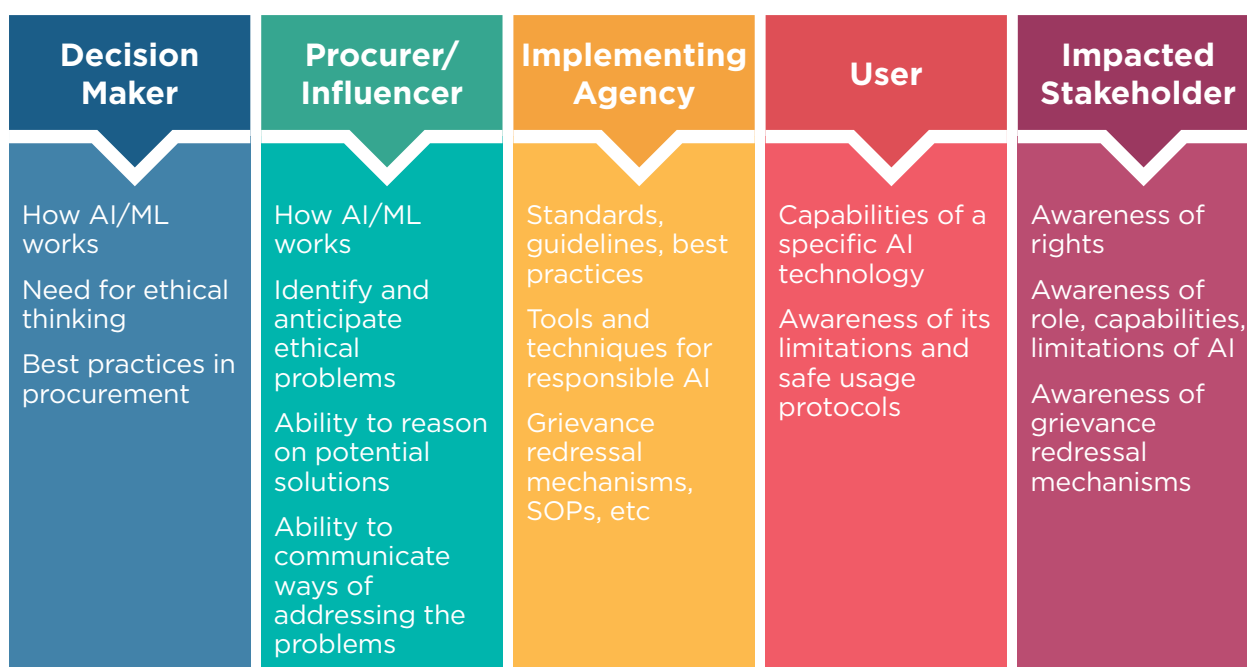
Decision Maker

How AI/ML works

Need for ethical thinking

Best practices in procurement

Procurer/ Influencer

How AI/ML works

Identify and anticipate ethical problems

Ability to reason on potential solutions

Ability to communicate ways of addressing the problems

Implementing Agency

Standards, guidelines, best practices

Tools and techniques for responsible AI

Grievance redressal mechanisms, SOPs, etc

User

Capabilities of a specific AI technology

Awareness of its limitations and safe usage protocols

Impacted Stakeholder

Awareness of rights

Awareness of role, capabilities, limitations of AI

Awareness of grievance redressal mechanisms